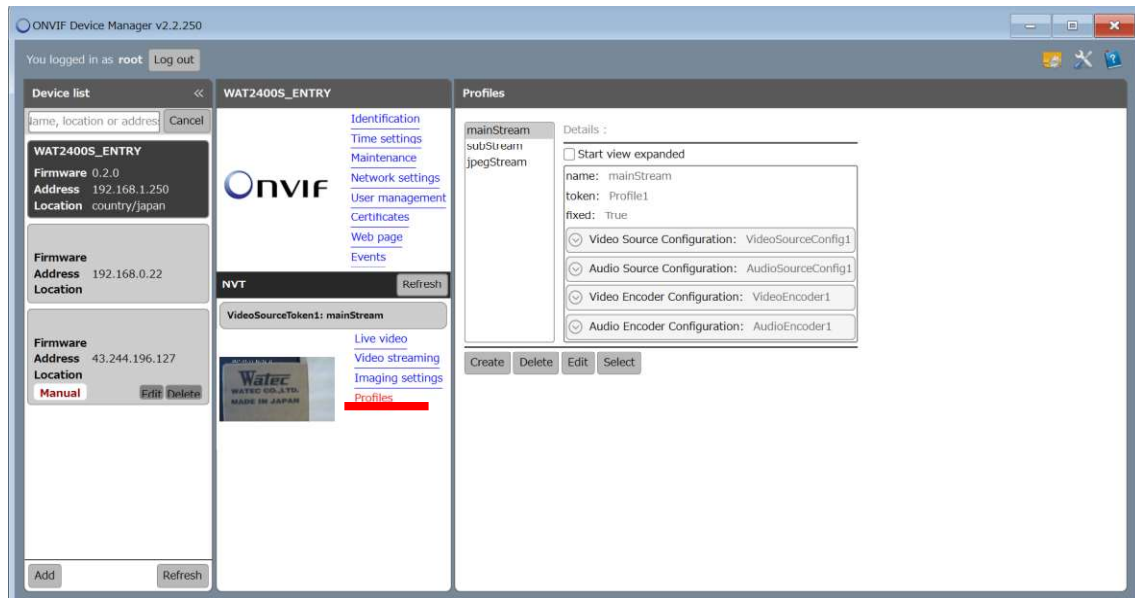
ONVIF Device Manager v2.2.250

You logged in as root Log out

Device list «

lame, location or address Cancel

WAT2400S_ENTRY
Firmware 0.2.0
Address 192.168.1.250
Location country/japan

Firmware
Address 192.168.0.22
Location

Firmware
Address 43.244.196.127
Location
Manual Edit Delete

Add Refresh

WAT2400S_ENTRY

ONVIF

Identification
Time settings
Maintenance
Network settings
User management
Certificates
Web page
Events

NVT Refresh

VideoSourceToken1: mainStream

Watec
WATEC CO.,LTD.
MADE IN JAPAN

Live video
Video streaming
Imaging settings
Profiles

Profiles

mainStream
subStream
jpegStream

Details :
Start view expanded
name: mainStream
token: Profile1
fixed: True
Video Source Configuration: VideoSourceConfig1
Audio Source Configuration: AudioSourceConfig1
Video Encoder Configuration: VideoEncoder1
Audio Encoder Configuration: AudioEncoder1

Create Delete Edit Select